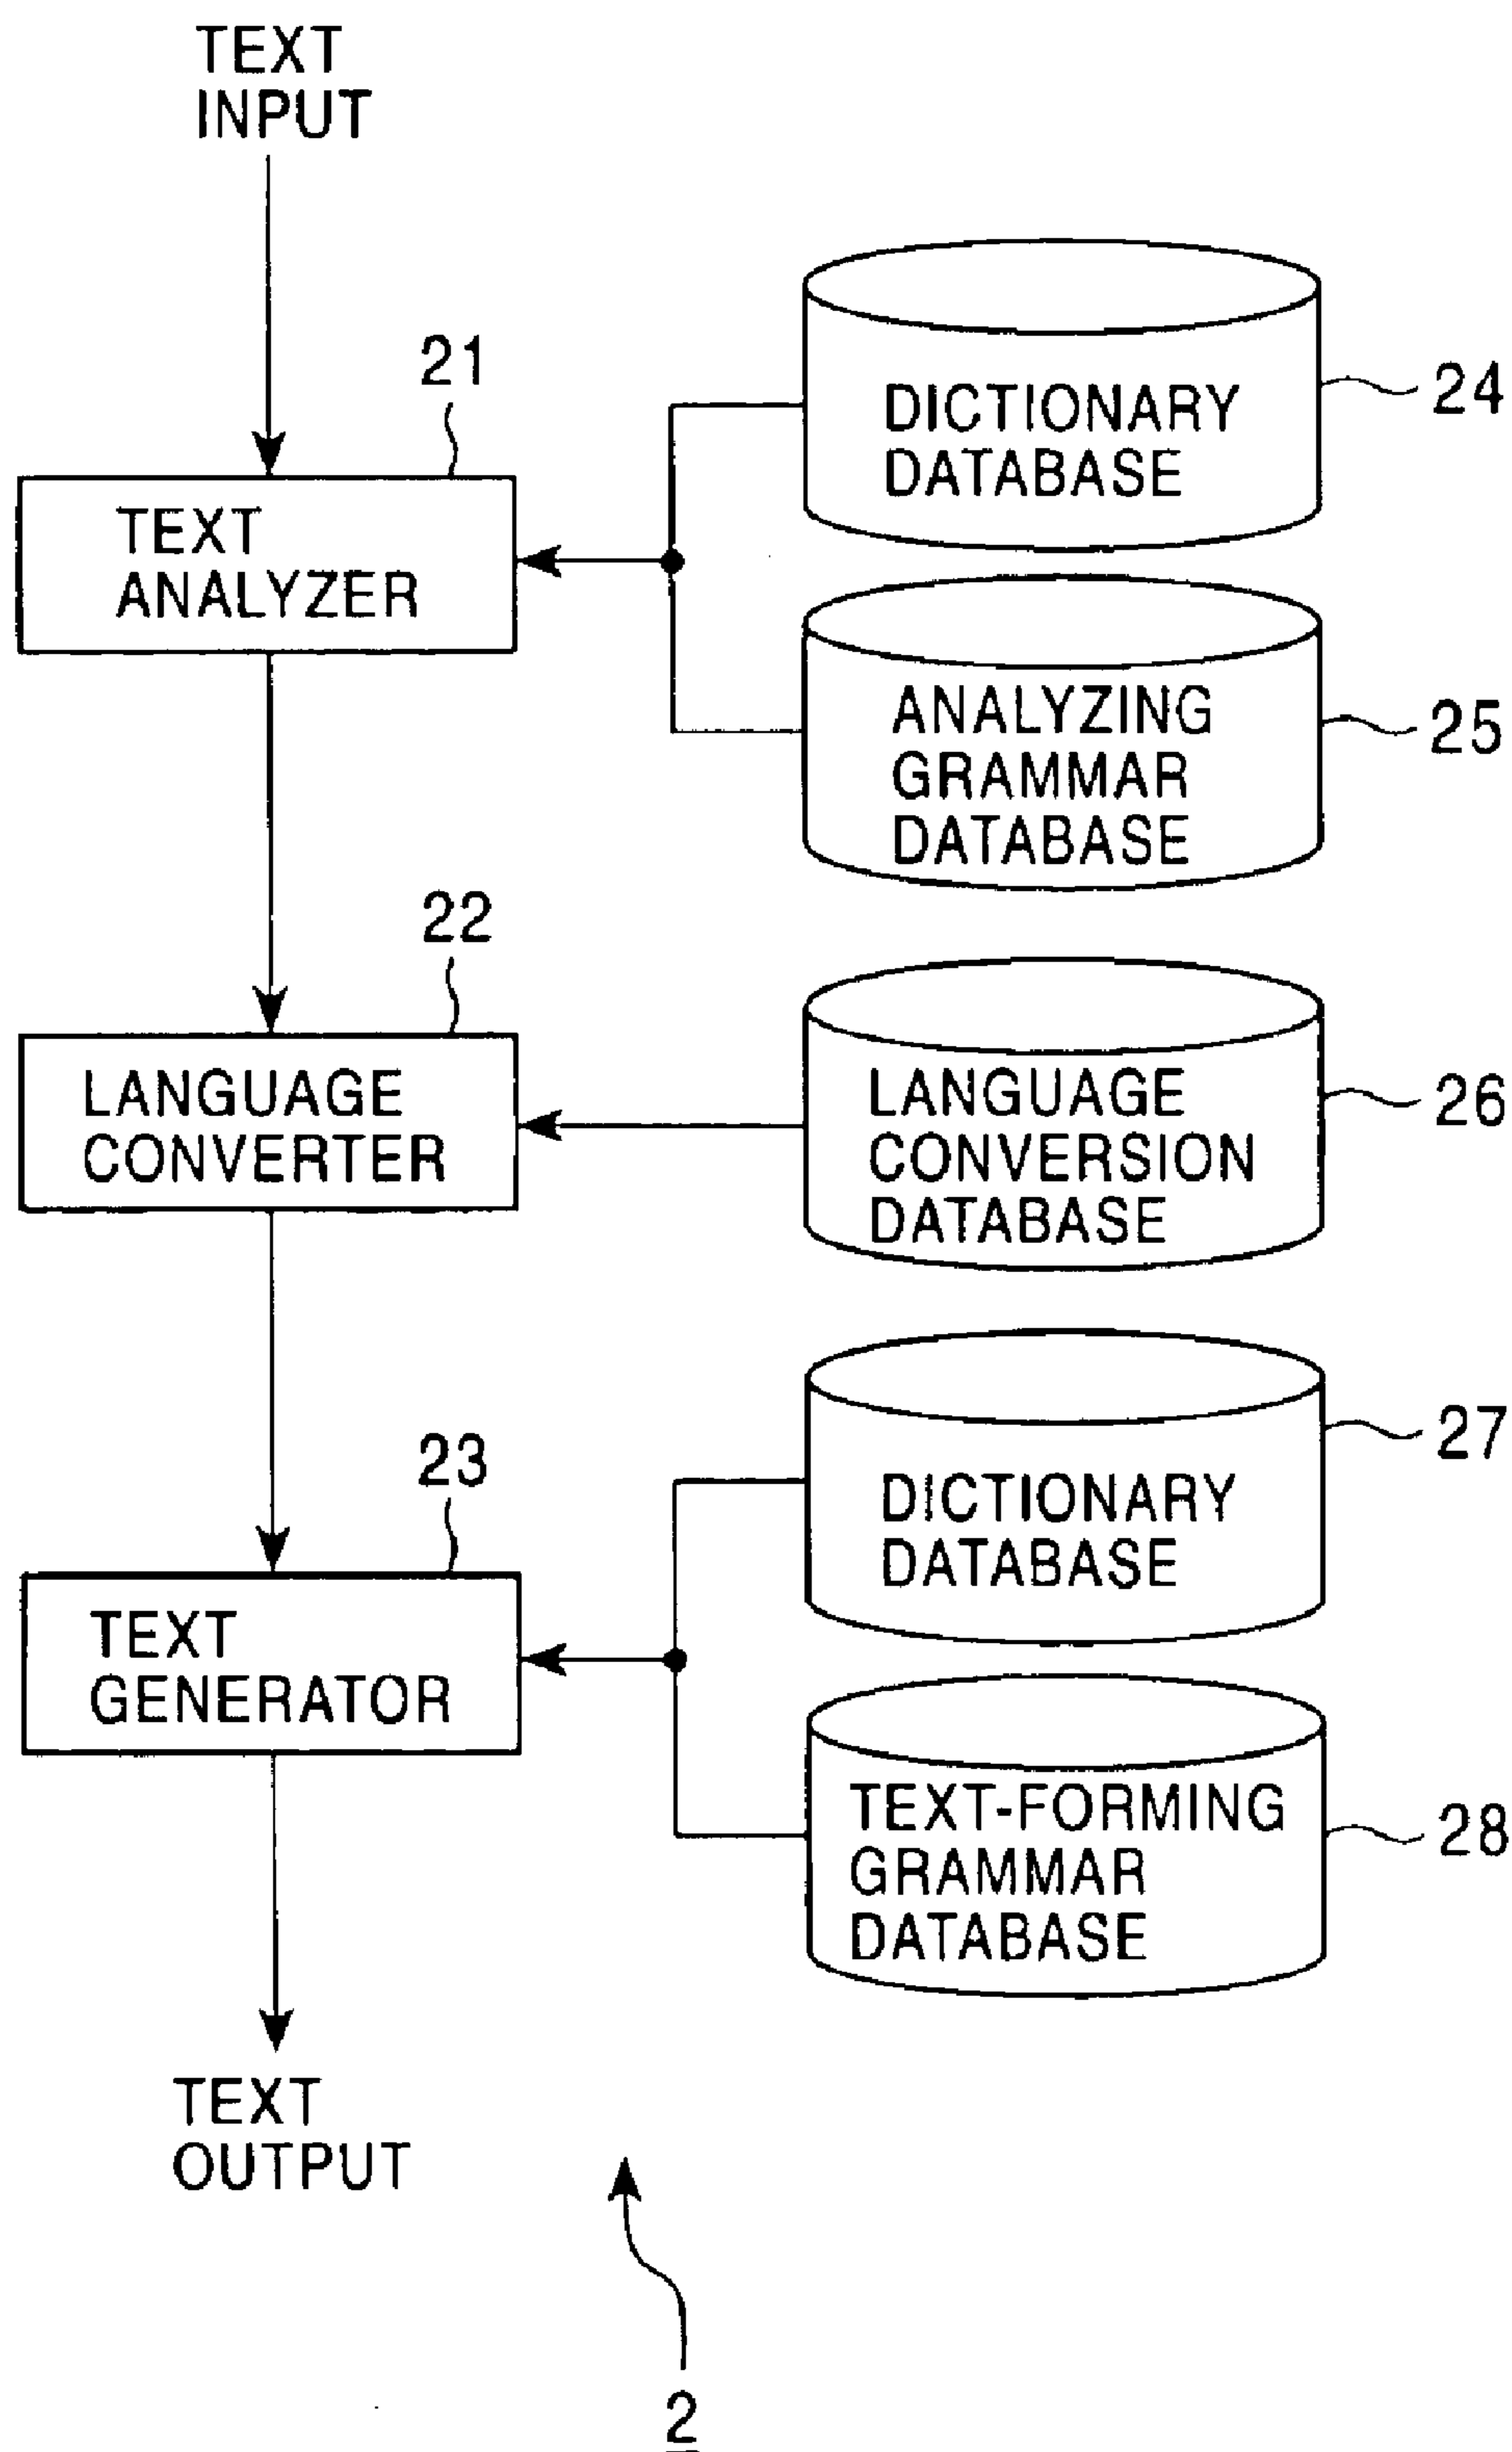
TEXT INPUT

21

TEXT ANALYZER

DICTIONARY DATABASE

24

ANALYZING GRAMMAR DATABASE

25

22

LANGUAGE CONVERTER

LANGUAGE CONVERSION DATABASE

26

23

TEXT GENERATOR

27

DICTIONARY DATABASE

TEXT-FORMING GRAMMAR DATABASE

28

TEXT OUTPUT

2